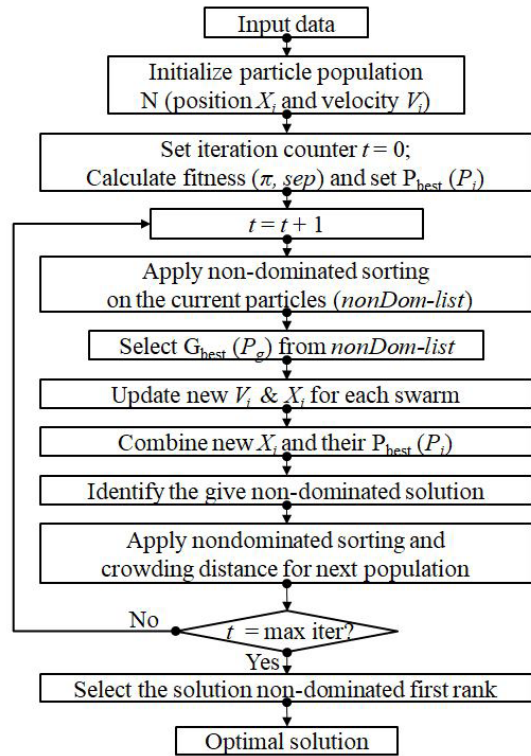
Input data

Initialize particle population N (position $X_i$ and velocity $V_i$)

Set iteration counter $t = 0$;
Calculate fitness ($\pi$, $sep$) and set $P_{best}$ ($P_i$)

$t = t + 1$

Apply non-dominated sorting on the current particles (*nonDom-list*)

Select $G_{best}$ ($P_g$) from *nonDom-list*

Update new $V_i$ & $X_i$ for each swarm

Combine new $X_i$ and their $P_{best}$ ($P_i$)

Identify the give non-dominated solution

Apply nondominated sorting and crowding distance for next population

No

$t$ = max iter?

Yes

Select the solution non-dominated first rank

Optimal solution